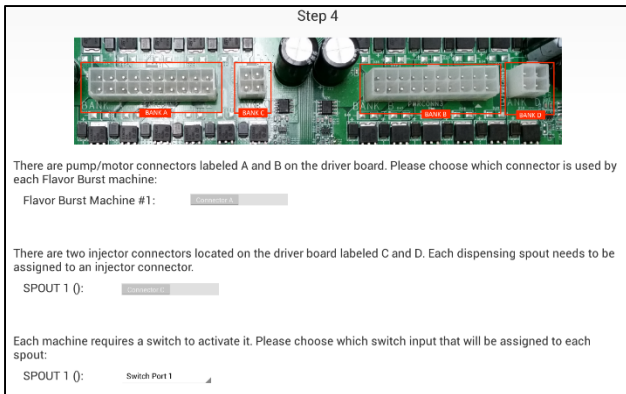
Step 4

BANK A
BANK C
BANK B
BANK D

There are pump/motor connectors labeled A and B on the driver board. Please choose which connector is used by each Flavor Burst machine:

Flavor Burst Machine #1: Connector A

There are two injector connectors located on the driver board labeled C and D. Each dispensing spout needs to be assigned to an injector connector.

SPOUT 1 (): Connector C

Each machine requires a switch to activate it. Please choose which switch input that will be assigned to each spout:

SPOUT 1 (): Switch Port 1